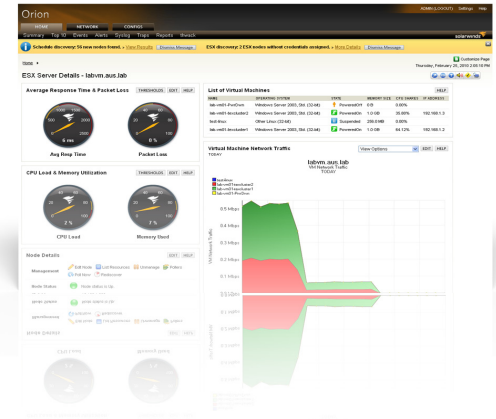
Orion

HOME NETWORK CONFIGS

ADMIN (LOGOUT) Settings Help

Summary Top 10 Events Alerts Syslog Traps Reports IIwech

solarwinds

Schedule discovery: 55 new nodes found. » View Results Dismiss Message

ESX discovery: 2 ESX nodes without credentials assigned. » More Details Dismiss Message

Home »

Customize Page

Thursday, February 25, 2010 2:55:18 PM

ESX Server Details - labvm.aus.lab

Average Response Time & Packet Loss

THRESHOLDS EDIT HELP

6 ms

Avg Resp Time

0 %

Packet Loss

CPU Load & Memory Utilization

THRESHOLDS EDIT HELP

7 %

CPU Load

7 %

Memory Used

Node Details

EDIT HELP

Management

Edit Node List Resources Unmanage Pollers

Poll Now Rediscover

Node Status

Node status is Up.

List of Virtual Machines

HELP

| NAME | OPERATING SYSTEM | STATE | MEMORY SIZE | CPU USAGE | IP ADDRESS |
|---|---|---|---|---|---|
| lab-vm01-PortDvm | Windows Server 2003, Std (32-bit) | PoweredOff | 0 B | 0.00% | |
| lab-vm01-laccluster2 | Windows Server 2003, Std (32-bit) | PoweredOn | 1.0 GB | 30.00% | 192.168.1.2 |
| TestVm | Other Linux (32-bit) | Suspended | 256.0 MB | 0.00% | |
| lab-vm01-laccluster1 | Windows Server 2003, Std (32-bit) | PoweredOn | 1.0 GB | 64.12% | 192.168.1.3 |

Virtual Machine Network Traffic

TODAY

View Options EDIT HELP

labvm.aus.lab

VM Network Traffic

TODAY

0.6 Mbps

0.5 Mbps

0.4 Mbps

0.3 Mbps

0.2 Mbps

0.1 Mbps

0 bps

Network Traffic